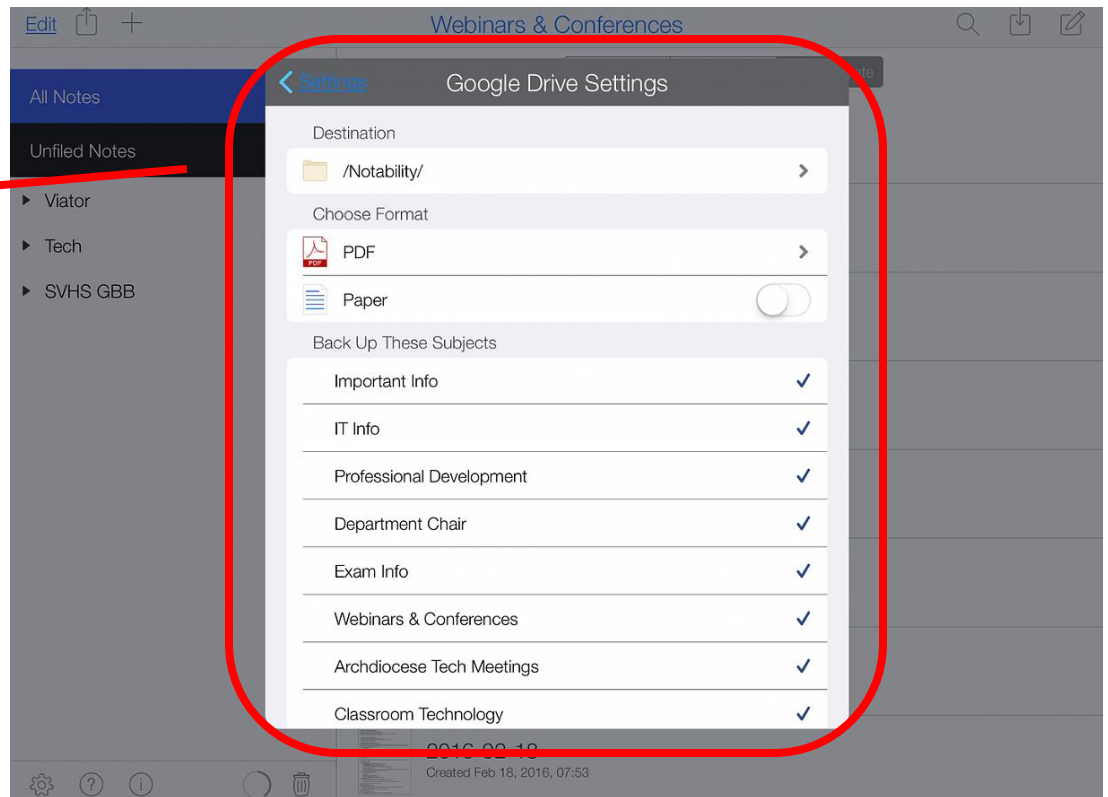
Edit

Webinars & Conferences

All Notes

Unfiled Notes

Viator

Tech

SVHS GBB

Settings

Google Drive Settings

Destination

/Notability/

Choose Format

PDF

Paper

Back Up These Subjects

Important Info

IT Info

Professional Development

Department Chair

Exam Info

Webinars & Conferences

Archdiocese Tech Meetings

Classroom Technology

2016-02-18

Created Feb 18, 2016, 07:53